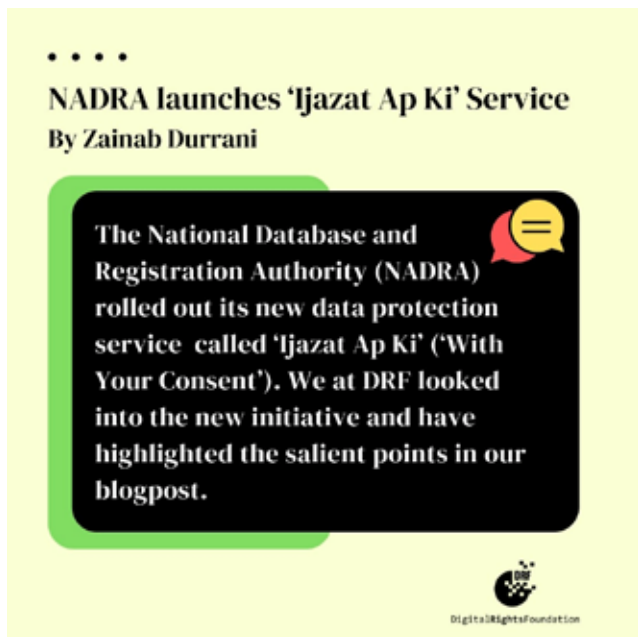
• • • •

NADRA launches 'Ijazat Ap Ki' Service

By Zainab Durrani

The National Database and Registration Authority (NADRA) rolled out its new data protection service called 'Ijazat Ap Ki' ('With Your Consent'). We at DRF looked into the new initiative and have highlighted the salient points in our blogpost.

DRF

DigitalRightsFoundation